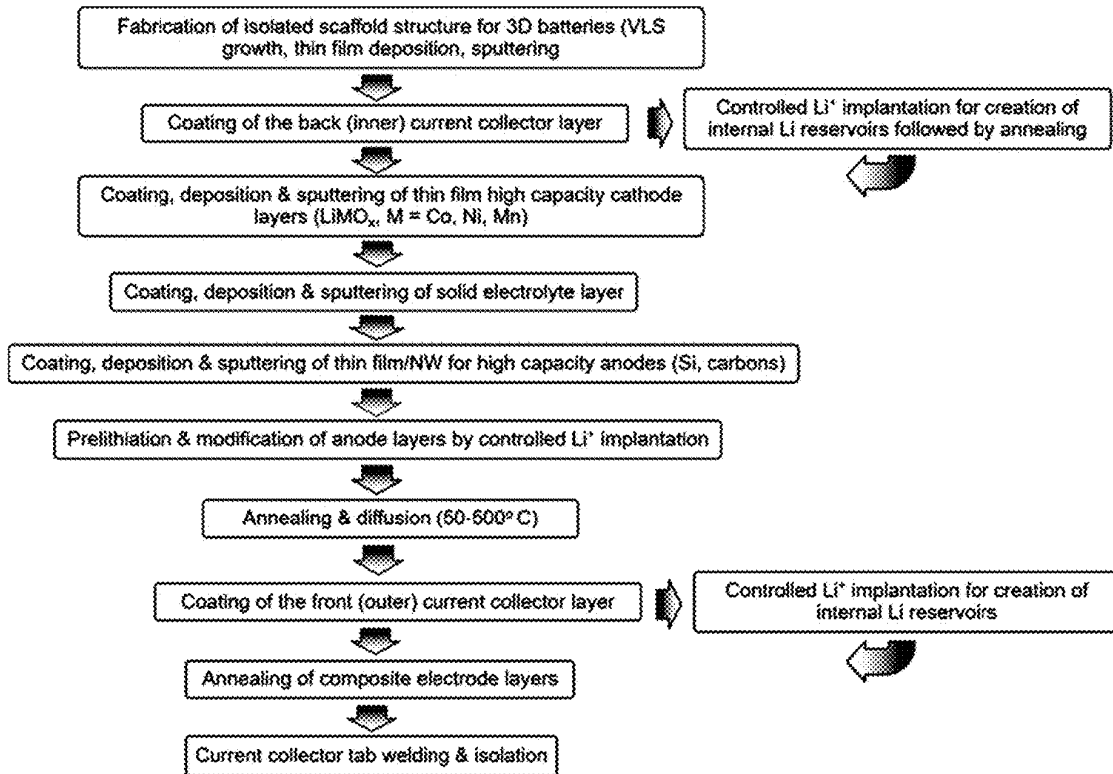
Fabrication of isolated scaffold structure for 3D batteries (VLS growth, thin film deposition, sputtering

Coating of the back (inner) current collector layer

Controlled Li$^+$ implantation for creation of internal Li reservoirs followed by annealing

Coating, deposition & sputtering of thin film high capacity cathode layers (LiMO$_x$, M = Co, Ni, Mn)

Coating, deposition & sputtering of solid electrolyte layer

Coating, deposition & sputtering of thin film/NW for high capacity anodes (Si, carbons)

Prelithiation & modification of anode layers by controlled Li$^+$ implantation

Annealing & diffusion (50-500° C)

Coating of the front (outer) current collector layer

Controlled Li$^+$ implantation for creation of internal Li reservoirs

Annealing of composite electrode layers

Current collector tab welding & isolation